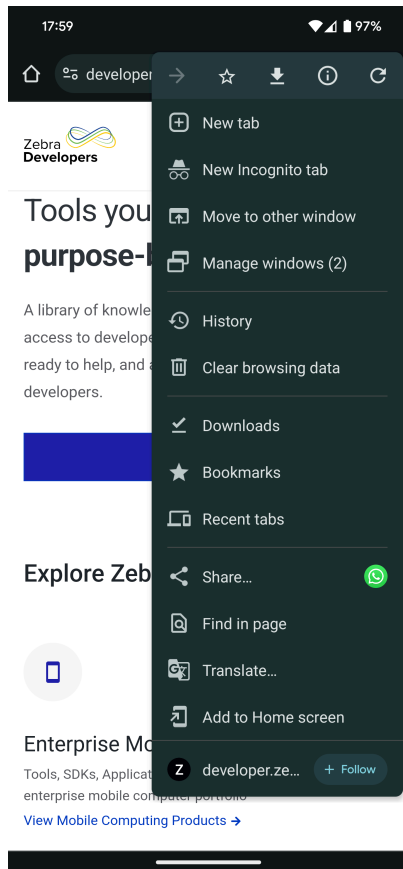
17:59

97%

developer

Zebra Developers

Tools you

purpose-

A library of knowle access to develope ready to help, and developers.

Explore Zeb

Enterprise Mo

Tools, SDKs, Applicat enterprise mobile computer portfolio

View Mobile Computing Products →

New tab

New Incognito tab

Move to other window

Manage windows (2)

History

Clear browsing data

Downloads

Bookmarks

Recent tabs

Share...

Find in page

Translate...

Add to Home screen

Z developer.ze...

+ Follow